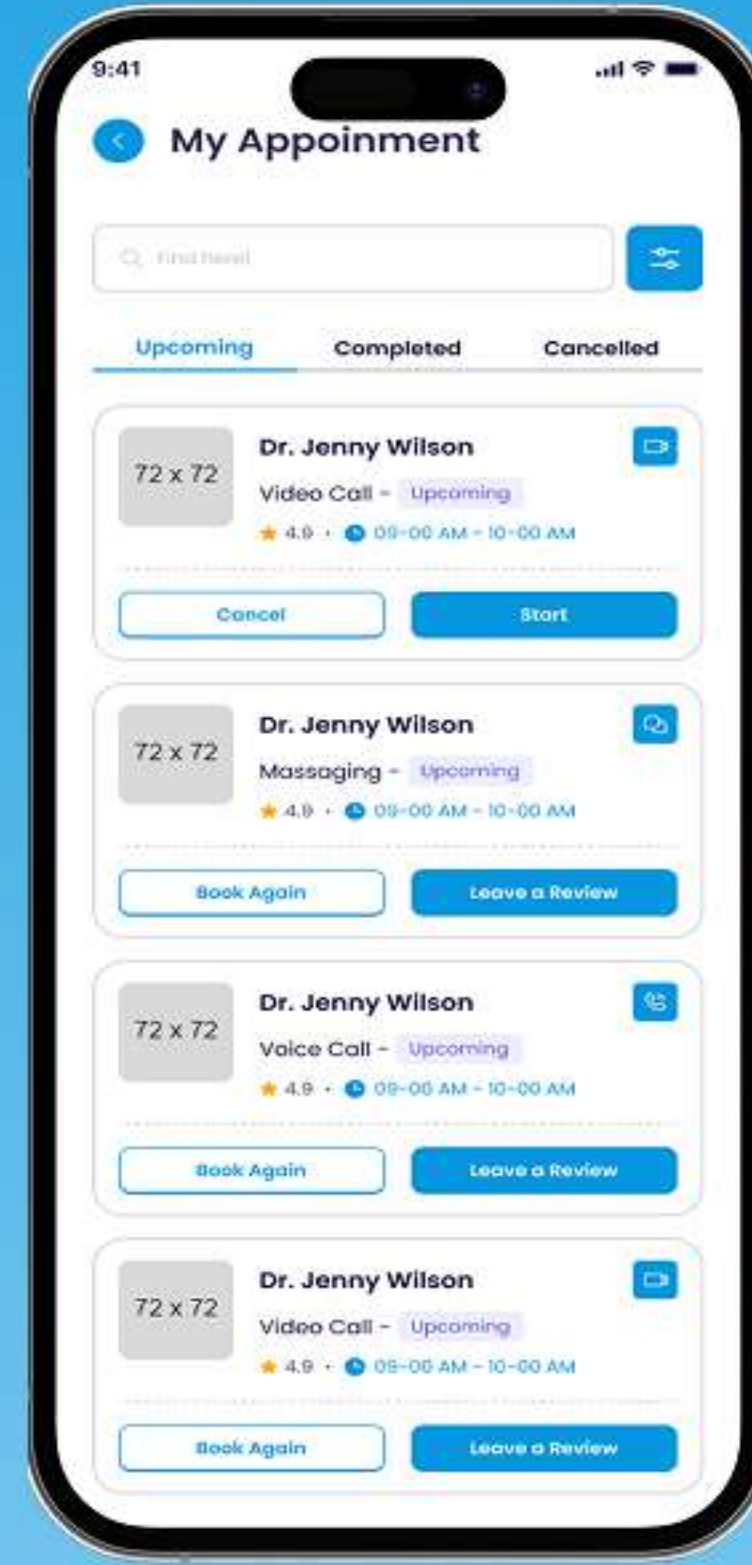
9:41

My Appoinment

Find Hotel

Upcoming Completed Cancelled

72 x 72
Dr. Jenny Wilson
Video Call - Upcoming
4.9 • 09-00 AM - 10-00 AM
Cancel
Start

72 x 72
Dr. Jenny Wilson
Massaging - Upcoming
4.9 • 09-00 AM - 10-00 AM
Book Again
Leave a Review

72 x 72
Dr. Jenny Wilson
Voice Call - Upcoming
4.9 • 09-00 AM - 10-00 AM
Book Again
Leave a Review

72 x 72
Dr. Jenny Wilson
Video Call - Upcoming
4.9 • 09-00 AM - 10-00 AM
Book Again
Leave a Review